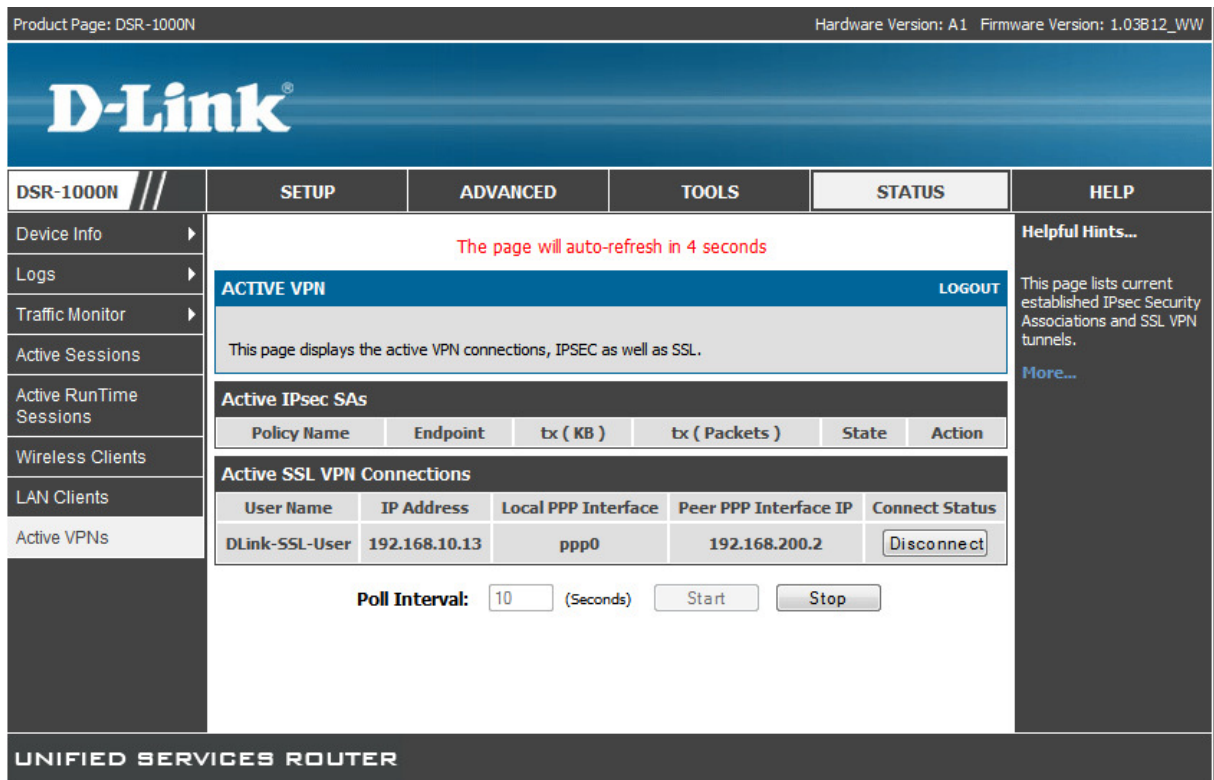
Product Page: DSR-1000N

Hardware Version: A1 Firmware Version: 1.03B12_WW

D-Link®

DSR-1000N

SETUP

ADVANCED

TOOLS

STATUS

HELP

Device Info

Logs

Traffic Monitor

Active Sessions

Active RunTime Sessions

Wireless Clients

LAN Clients

Active VPNs

The page will auto-refresh in 4 seconds

ACTIVE VPN

LOGOUT

This page displays the active VPN connections, IPSEC as well as SSL.

Active IPsec SAs

| Policy Name | Endpoint | tx ( KB ) | tx ( Packets ) | State | Action |
|---|---|---|---|---|---|

Active SSL VPN Connections

| User Name | IP Address | Local PPP Interface | Peer PPP Interface IP | Connect Status |
|---|---|---|---|---|
| DLink-SSL-User | 192.168.10.13 | ppp0 | 192.168.200.2 | Disconnect |

Poll Interval: 10 (Seconds) Start Stop

Helpful Hints...

This page lists current established IPsec Security Associations and SSL VPN tunnels.

More...

UNIFIED SERVICES ROUTER